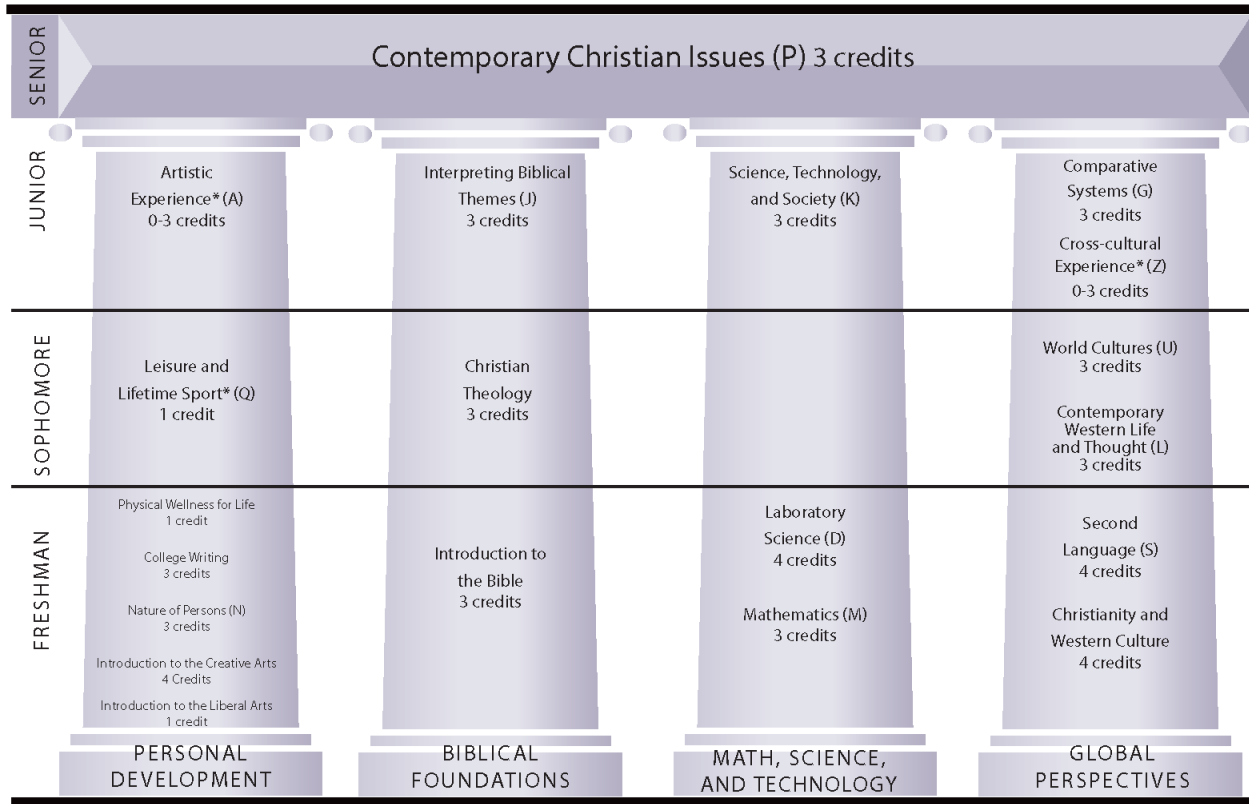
SENIOR

Contemporary Christian Issues (P) 3 credits

JUNIOR

Artistic Experience* (A) 0-3 credits

Interpreting Biblical Themes (J) 3 credits

Science, Technology, and Society (K) 3 credits

Comparative Systems (G) 3 credits

Cross-cultural Experience* (Z) 0-3 credits

SOPHOMORE

Leisure and Lifetime Sport* (Q) 1 credit

Christian Theology 3 credits

World Cultures (U) 3 credits

Contemporary Western Life and Thought (L) 3 credits

FRESHMAN

Physical Wellness for Life 1 credit

College Writing 3 credits

Nature of Persons (N) 3 credits

Introduction to the Creative Arts 4 Credits

Introduction to the Liberal Arts 1 credit

Introduction to the Bible 3 credits

Laboratory Science (D) 4 credits

Mathematics (M) 3 credits

Second Language (S) 4 credits

Christianity and Western Culture 4 credits

PERSONAL DEVELOPMENT

BIBLICAL FOUNDATIONS

MATH, SCIENCE, AND TECHNOLOGY

GLOBAL PERSPECTIVES